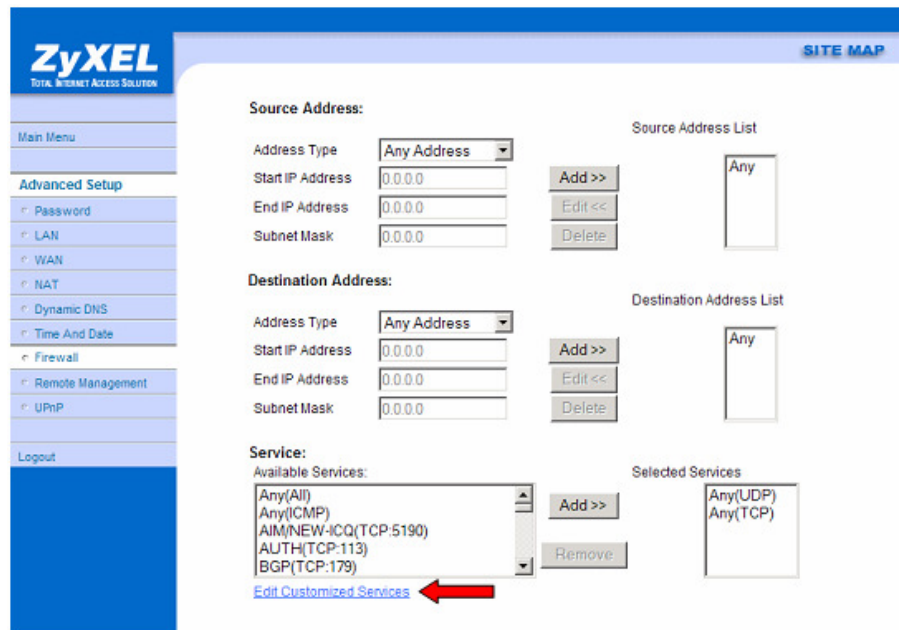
ZyXEL
TOTAL INTERNET ACCESS SOLUTION

SITE MAP

Main Menu

Advanced Setup
Password
LAN
WAN
NAT
Dynamic DNS
Time And Date
Firewall
Remote Management
UPnP

Logout

Source Address:

Source Address List

| | | |
|---|---|---|
| Address Type | Any Address | |
| Start IP Address | 0.0.0.0 | Add >> |
| End IP Address | 0.0.0.0 | Edit << |
| Subnet Mask | 0.0.0.0 | Delete |

Any

Destination Address:

Destination Address List

| | | |
|---|---|---|
| Address Type | Any Address | |
| Start IP Address | 0.0.0.0 | Add >> |
| End IP Address | 0.0.0.0 | Edit << |
| Subnet Mask | 0.0.0.0 | Delete |

Any

Service:
Available Services:
Any(All)
Any(ICMP)
AIM/NEW-ICQ(TCP:5190)
AUTH(TCP:113)
BGP(TCP:179)

Add >>
Remove

Selected Services
Any(UDP)
Any(TCP)

Edit Customized Services